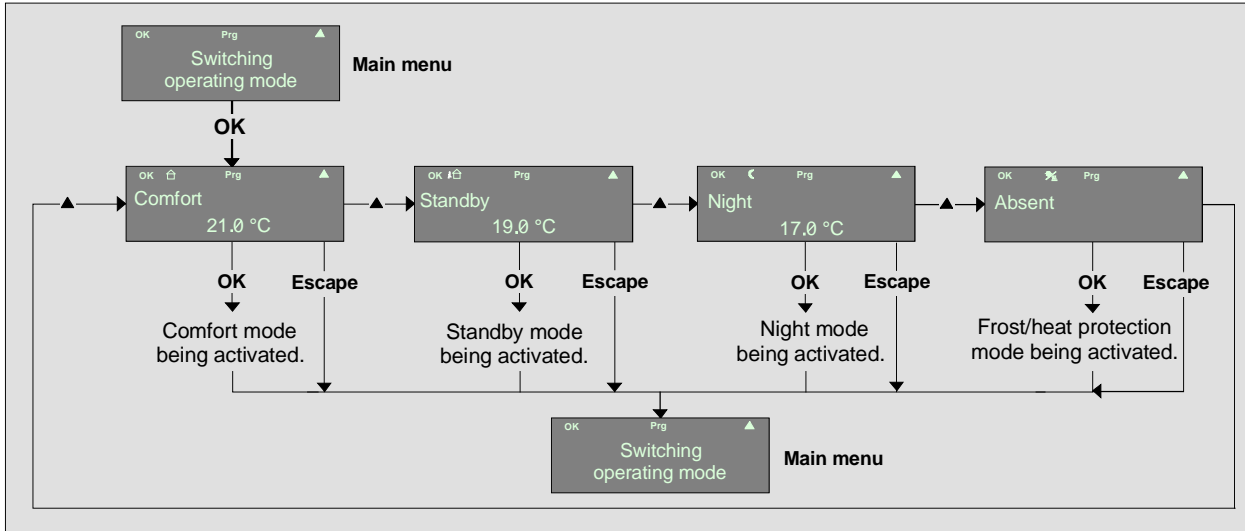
OK Prg ▲
Switching operating mode

Main menu

OK

OK Prg ▲
Comfort
21.0 °C

▲

OK Prg ▲
Standby
19.0 °C

▲

OK Prg ▲
Night
17.0 °C

▲

OK Prg ▲
Absent

▲

OK
Escape
Comfort mode being activated.

OK
Escape
Standby mode being activated.

OK
Escape
Night mode being activated.

OK
Escape
Frost/heat protection mode being activated.

OK Prg ▲
Switching operating mode

Main menu